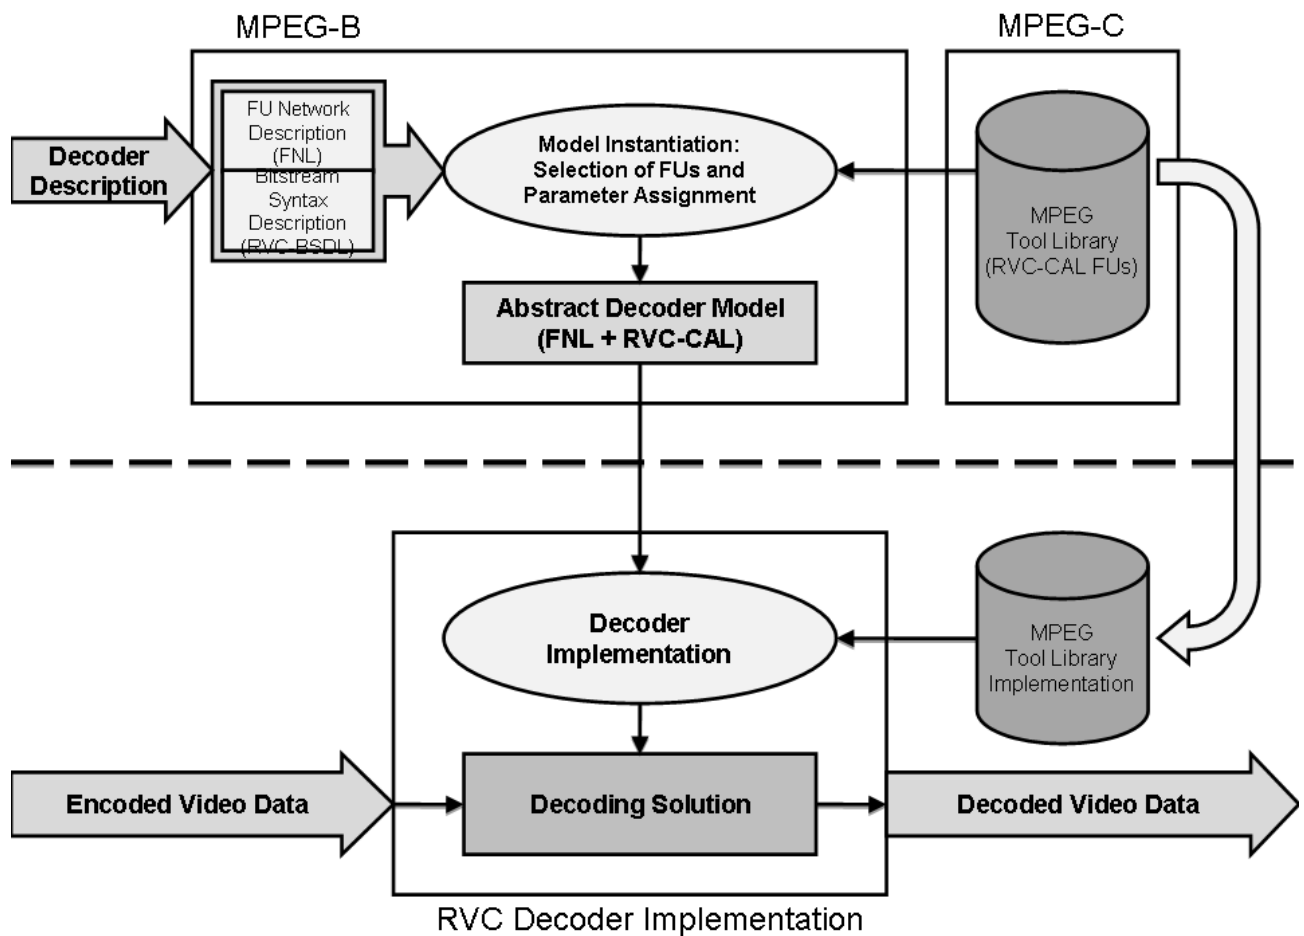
MPEG-B

MPEG-C

Decoder Description

FU Network Description (FNL)

Bitstream Syntax Description (RVC-BSDL)

Model Instantiation: Selection of FUs and Parameter Assignment

MPEG Tool Library (RVC-CAL FUs)

Abstract Decoder Model (FNL + RVC-CAL)

Decoder Implementation

MPEG Tool Library Implementation

Encoded Video Data

Decoding Solution

Decoded Video Data

RVC Decoder Implementation